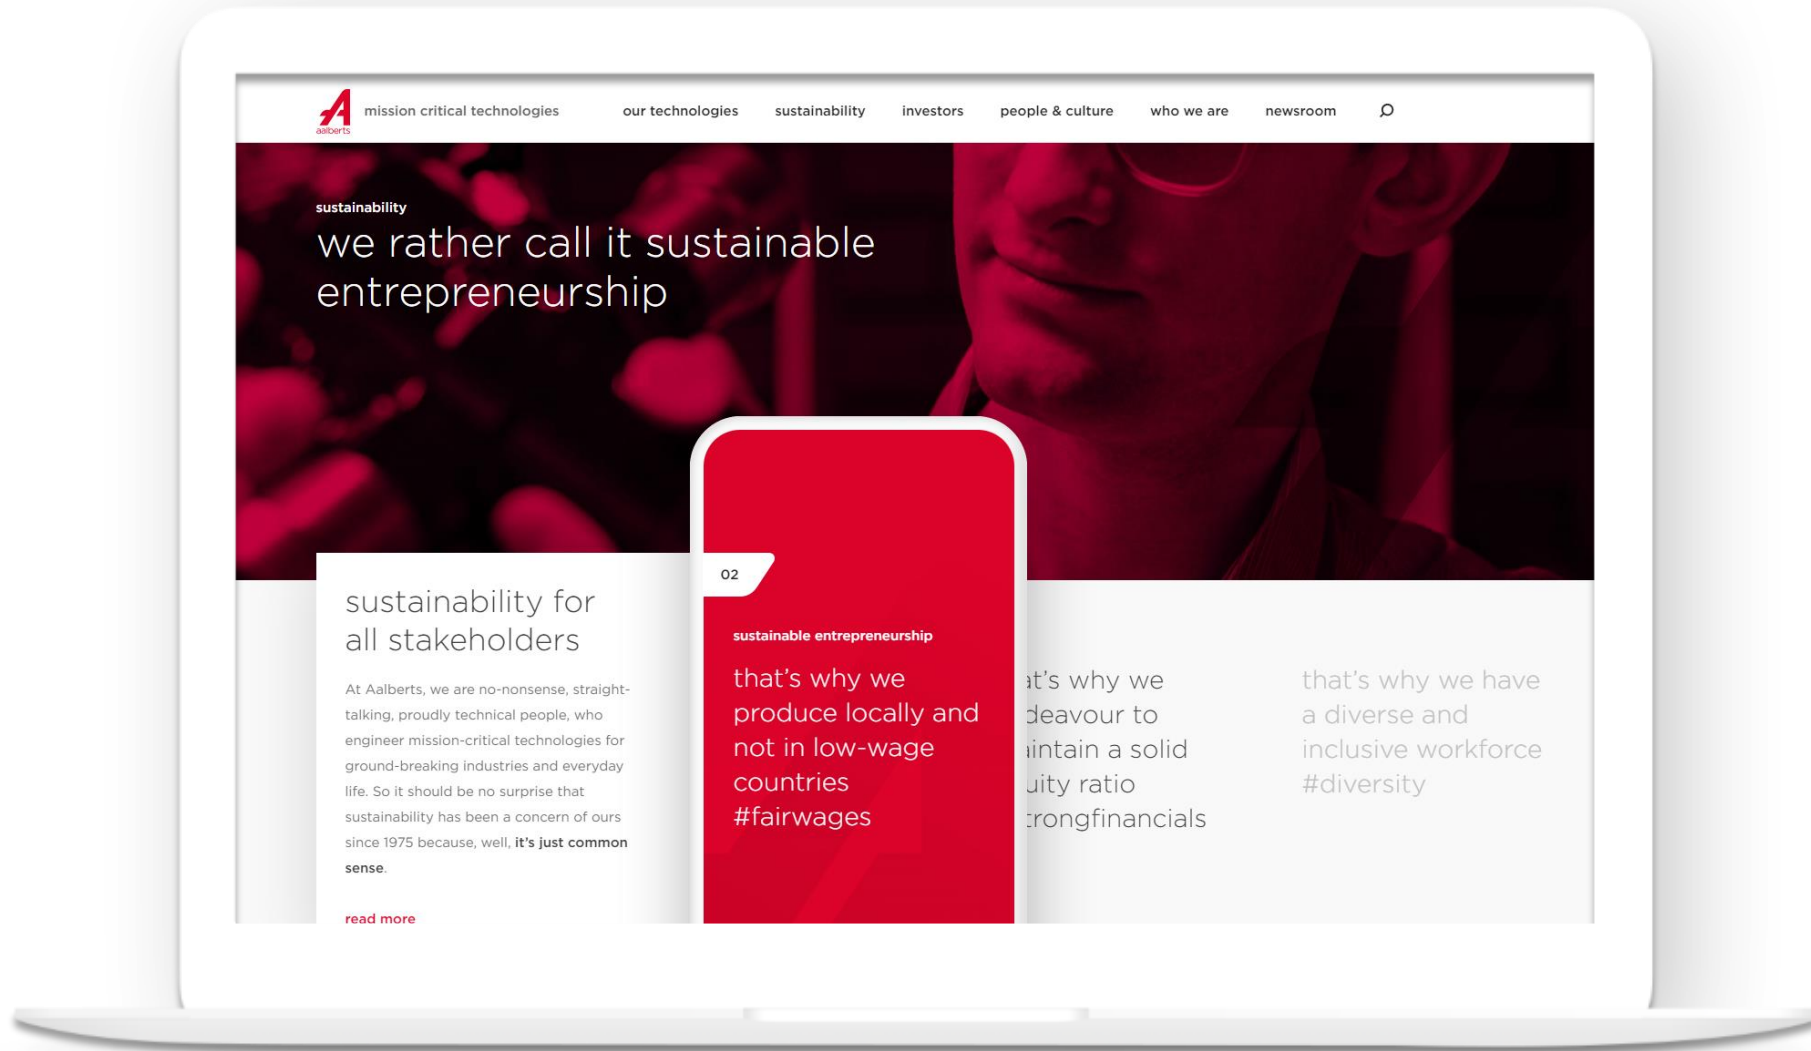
aalberts mission critical technologies

our technologies sustainability investors people & culture who we are newsroom

sustainability
we rather call it sustainable entrepreneurship

sustainability for all stakeholders

At Aalberts, we are no-nonsense, straight-talking, proudly technical people, who engineer mission-critical technologies for ground-breaking industries and everyday life. So it should be no surprise that sustainability has been a concern of ours since 1975 because, well, it's just common sense.

read more

02

sustainable entrepreneurship

that's why we produce locally and not in low-wage countries #fairwages

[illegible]at's why we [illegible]deavour to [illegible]intain a solid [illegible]uity ratio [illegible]rongfinancials

that's why we have a diverse and inclusive workforce #diversity